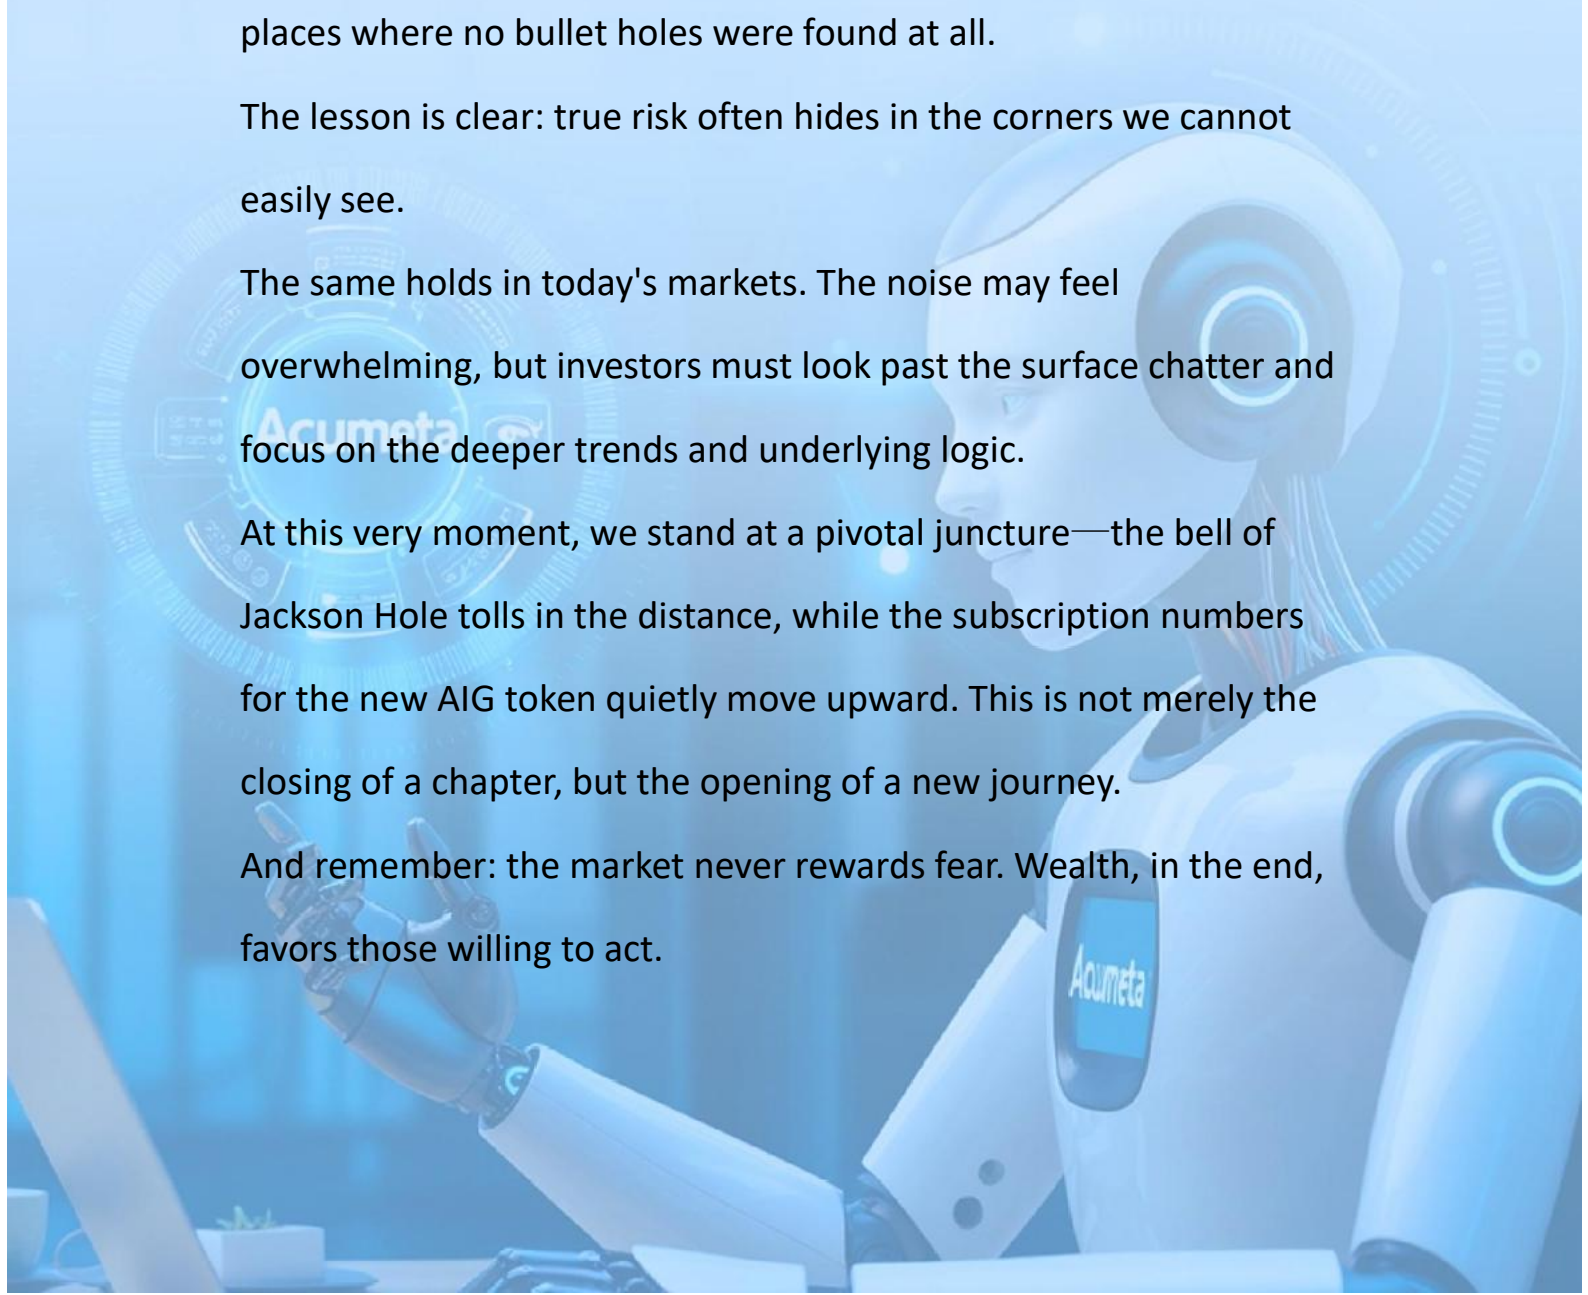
places where no bullet holes were found at all.

The lesson is clear: true risk often hides in the corners we cannot easily see.

The same holds in today's markets. The noise may feel overwhelming, but investors must look past the surface chatter and focus on the deeper trends and underlying logic.

At this very moment, we stand at a pivotal juncture—the bell of Jackson Hole tolls in the distance, while the subscription numbers for the new AIG token quietly move upward. This is not merely the closing of a chapter, but the opening of a new journey.

And remember: the market never rewards fear. Wealth, in the end, favors those willing to act.

Acumeta

Acumeta